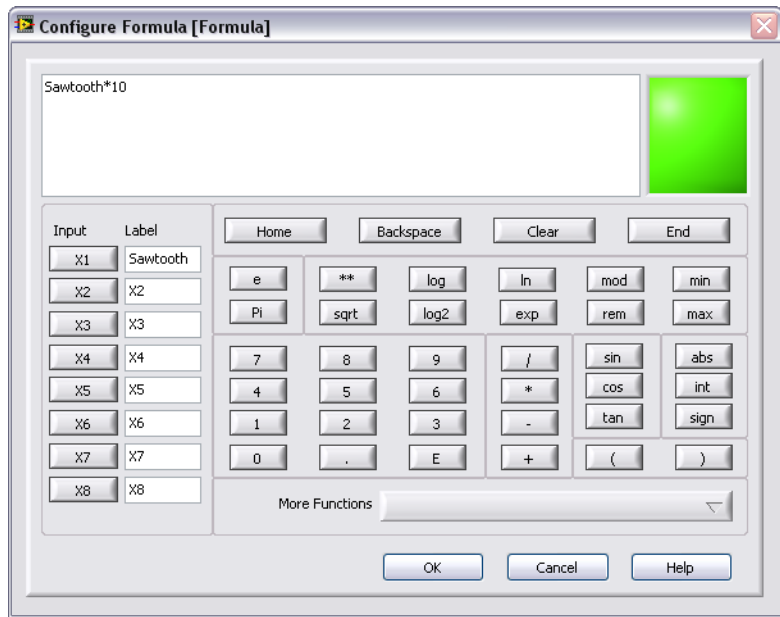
Configure Formula [Formula]

Sawtooth*10

Input Label
X1 Sawtooth
X2 X2
X3 X3
X4 X4
X5 X5
X6 X6
X7 X7
X8 X8

Home Backspace Clear End

e Pi
** sqrt
log log2
ln exp
mod rem
min max

7 8 9
4 5 6
1 2 3
0 . E

/ * - +

sin cos tan
abs int sign

( )

More Functions

OK Cancel Help